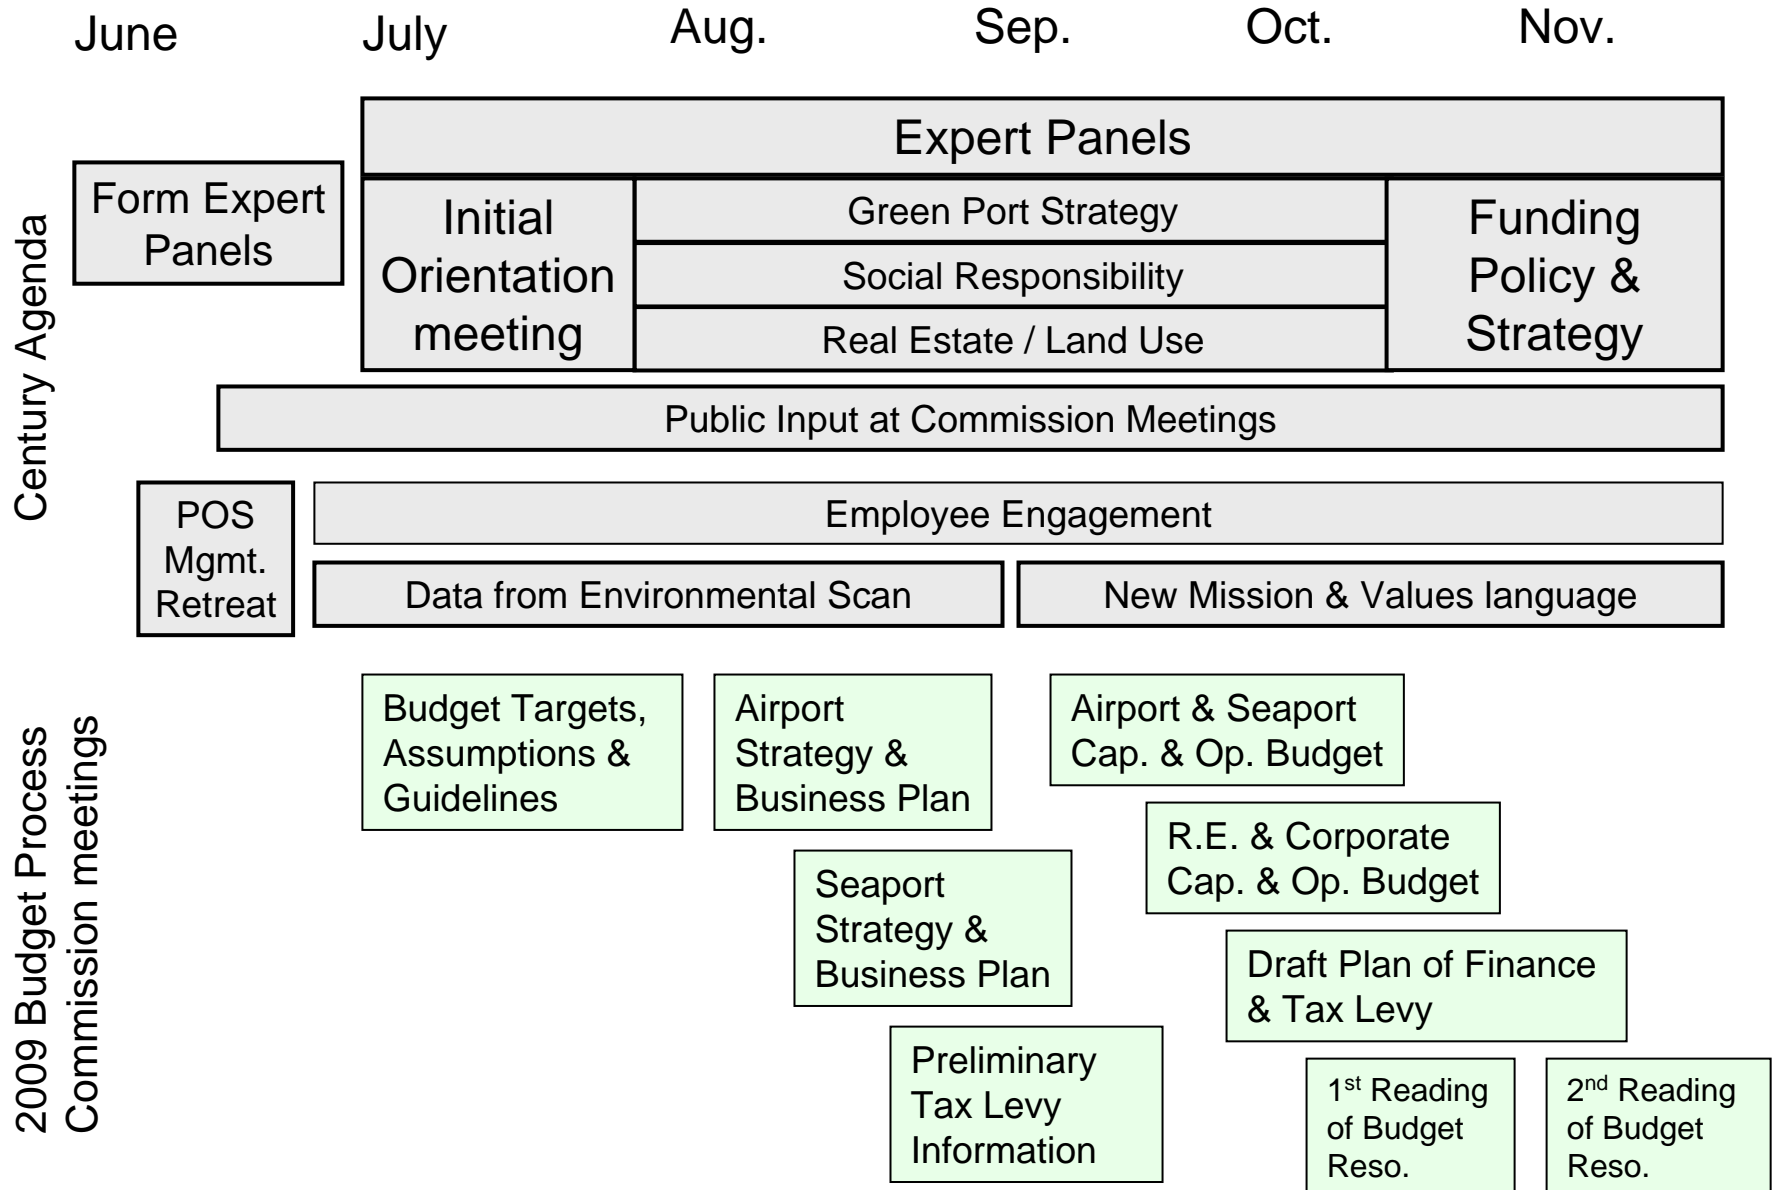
June July Aug. Sep. Oct. Nov.

Century Agenda

Form Expert Panels

Expert Panels

Initial Orientation meeting

Green Port Strategy

Social Responsibility

Real Estate / Land Use

Funding Policy & Strategy

Public Input at Commission Meetings

POS Mgmt. Retreat

Employee Engagement

Data from Environmental Scan

New Mission & Values language

2009 Budget Process Commission meetings

Budget Targets, Assumptions & Guidelines

Airport Strategy & Business Plan

Airport & Seaport Cap. & Op. Budget

R.E. & Corporate Cap. & Op. Budget

Seaport Strategy & Business Plan

Draft Plan of Finance & Tax Levy

Preliminary Tax Levy Information

$1^{st}$ Reading of Budget Reso.

$2^{nd}$ Reading of Budget Reso.